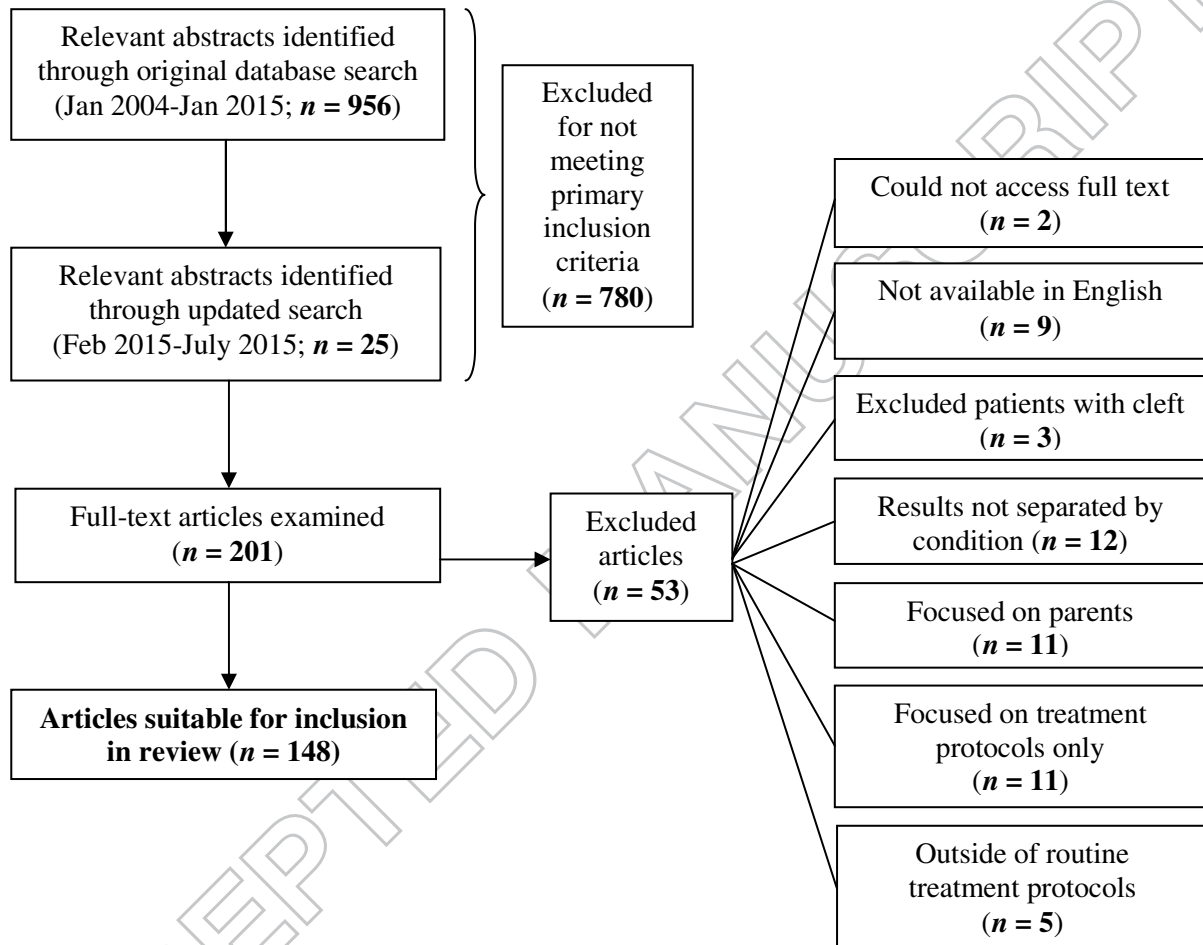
Relevant abstracts identified through original database search (Jan 2004-Jan 2015; $n$ = 956)

Relevant abstracts identified through updated search (Feb 2015-July 2015; $n$ = 25)

Excluded for not meeting primary inclusion criteria ($n$ = 780)

Full-text articles examined ($n$ = 201)

Excluded articles ($n$ = 53)

Articles suitable for inclusion in review ($n$ = 148)

Could not access full text ($n$ = 2)

Not available in English ($n$ = 9)

Excluded patients with cleft ($n$ = 3)

Results not separated by condition ($n$ = 12)

Focused on parents ($n$ = 11)

Focused on treatment protocols only ($n$ = 11)

Outside of routine treatment protocols ($n$ = 5)

ACCEPTED MANUSCRIPT